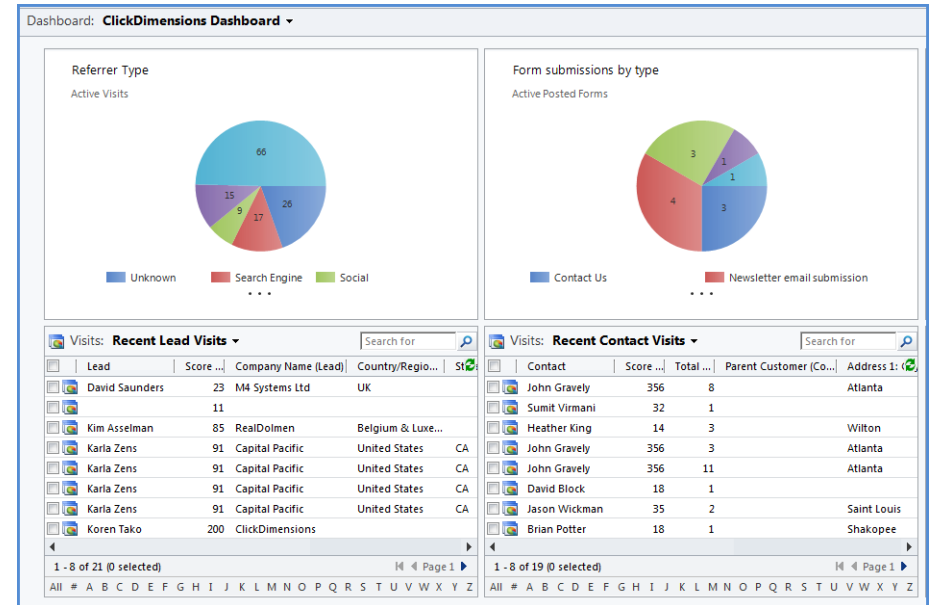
Dashboard: ClickDimensions Dashboard

Referrer Type

Active Visits

66
15
9
17
26

Unknown Search Engine Social

• • •

Form submissions by type

Active Posted Forms

3
1
1
4
3

Contact Us Newsletter email submission

• • •

Visits: Recent Lead Visits

Search for

| | | Lead | Score ... | Company Name (Lead) | Country/Regio... | St |
|---|---|---|---|---|---|---|
| | | David Saunders | 23 | M4 Systems Ltd | UK | |
| | | | 11 | | | |
| | | Kim Asselman | 85 | RealDolmen | Belgium & Luxe... | |
| | | Karla Zens | 91 | Capital Pacific | United States | CA |
| | | Karla Zens | 91 | Capital Pacific | United States | CA |
| | | Karla Zens | 91 | Capital Pacific | United States | CA |
| | | Karla Zens | 91 | Capital Pacific | United States | CA |
| | | Koren Tako | 200 | ClickDimensions | | |

1 - 8 of 21 (0 selected)

Page 1

All # A B C D E F G H I J K L M N O P Q R S T U V W X Y Z

Visits: Recent Contact Visits

Search for

| | | Contact | Score ... | Total ... | Parent Customer (Co... | Address 1: |
|---|---|---|---|---|---|---|
| | | John Gravely | 356 | 8 | | Atlanta |
| | | Sumit Virmani | 32 | 1 | | |
| | | Heather King | 14 | 3 | | Wilton |
| | | John Gravely | 356 | 3 | | Atlanta |
| | | John Gravely | 356 | 11 | | Atlanta |
| | | David Block | 18 | 1 | | |
| | | Jason Wickman | 35 | 2 | | Saint Louis |
| | | Brian Potter | 18 | 1 | | Shakopee |

1 - 8 of 19 (0 selected)

Page 1

All # A B C D E F G H I J K L M N O P Q R S T U V W X Y Z